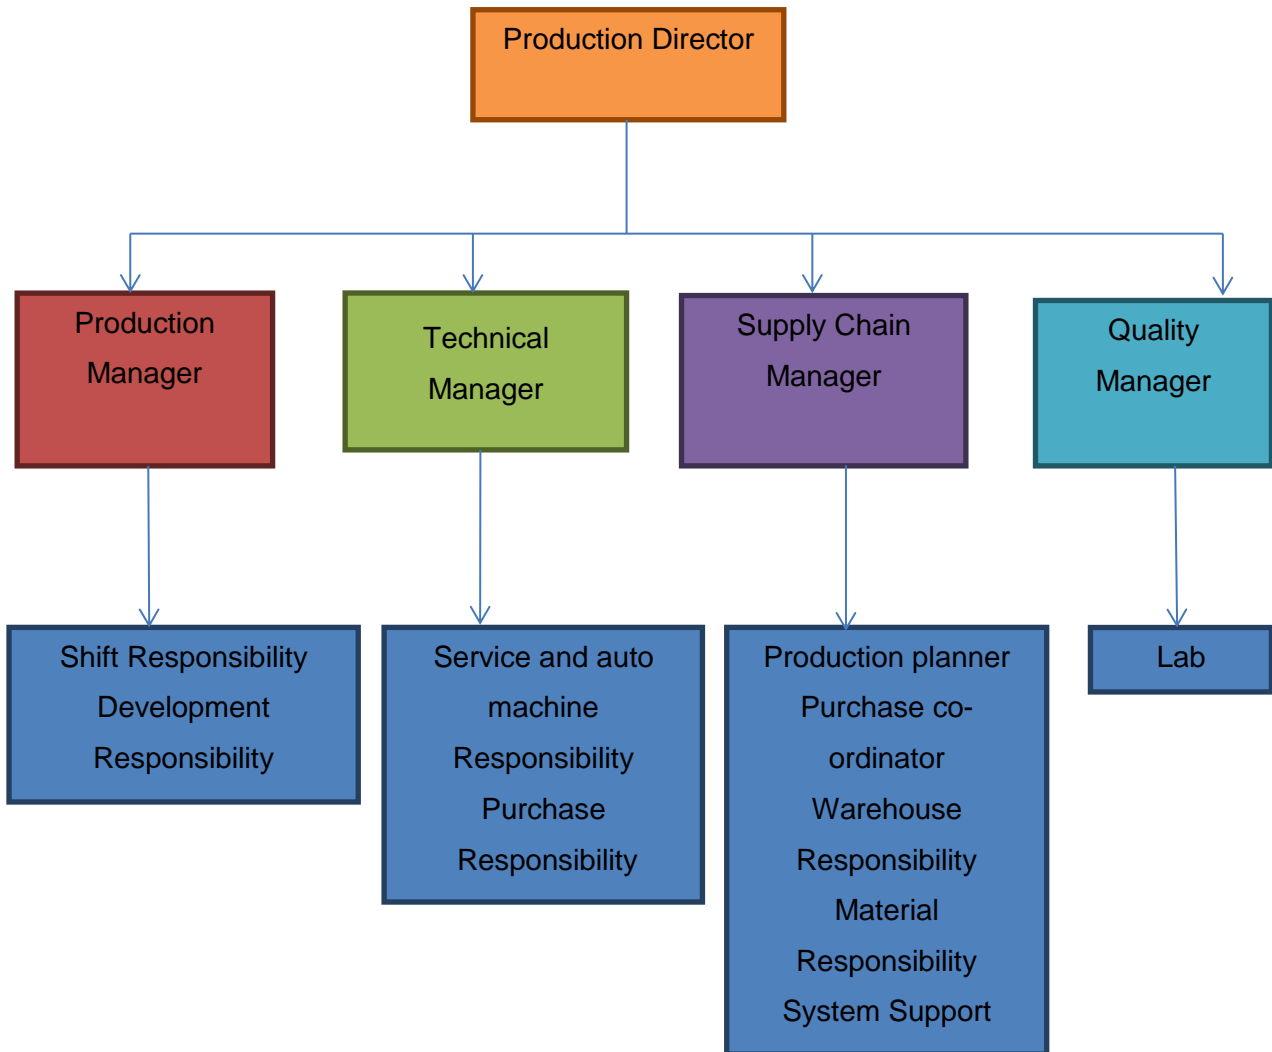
Production Director

Production Manager

Technical Manager

Supply Chain Manager

Quality Manager

Shift Responsibility Development Responsibility

Service and auto machine Responsibility Purchase Responsibility

Production planner Purchase co-ordinator Warehouse Responsibility Material Responsibility System Support

Lab